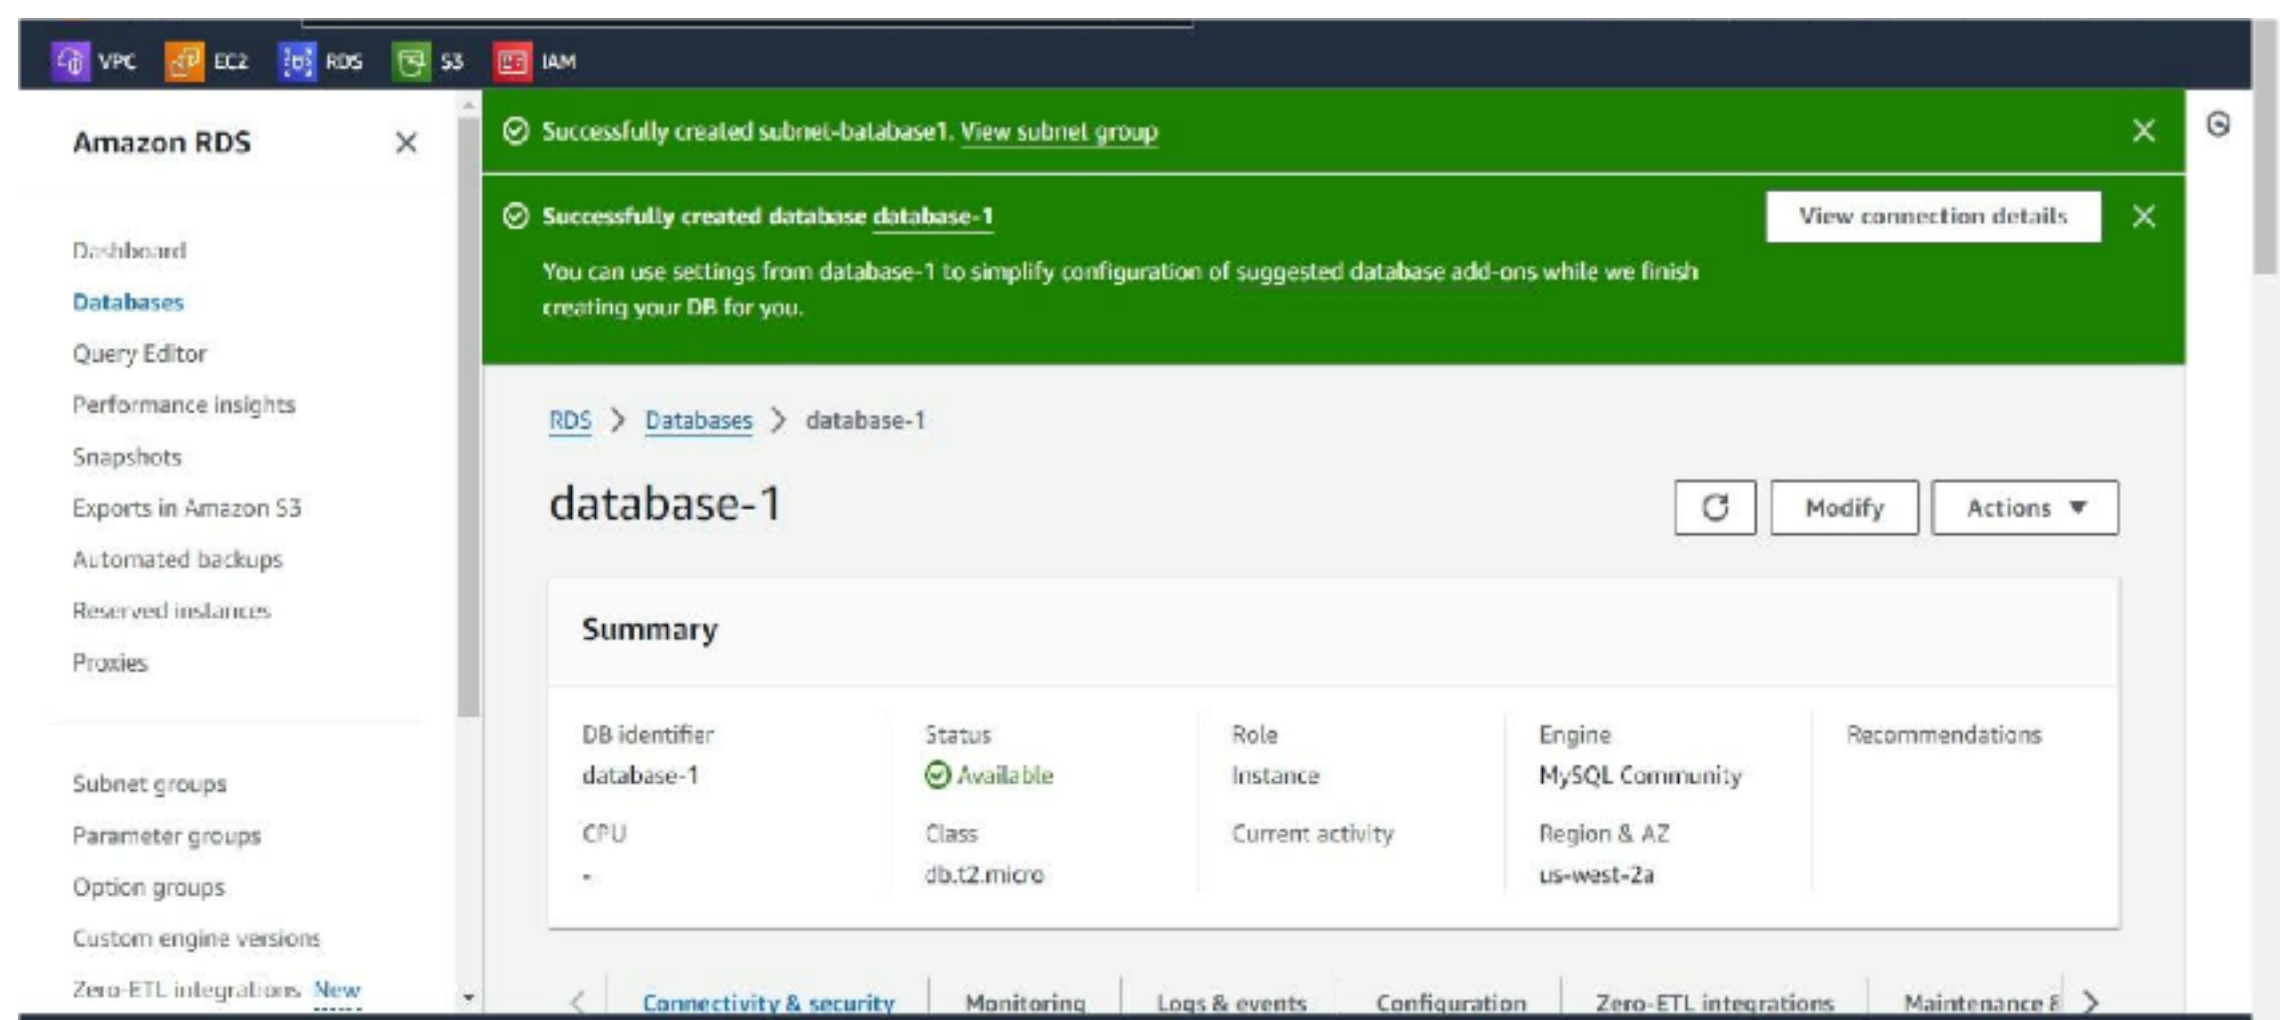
VPC EC2 RDS S3 IAM

Amazon RDS

Dashboard
Databases
Query Editor
Performance insights
Snapshots
Exports in Amazon S3
Automated backups
Reserved instances
Proxies

Subnet groups
Parameter groups
Option groups
Custom engine versions
Zero-ETL integrations New

Successfully created subnet-database1. View subnet group

Successfully created database database-1

View connection details

You can use settings from database-1 to simplify configuration of suggested database add-ons while we finish creating your DB for you.

RDS > Databases > database-1

database-1

Modify

Actions ▼

Summary

| DB identifier | Status | Role | Engine | Recommendations |
|---|---|---|---|---|
| database-1 | Available | Instance | MySQL Community | |
| CPU | Class | Current activity | Region & AZ | |
| - | db.t2.micro | | us-west-2a | |

Connectivity & security | Monitoring | Logs & events | Configuration | Zero-ETL integrations | Maintenance &